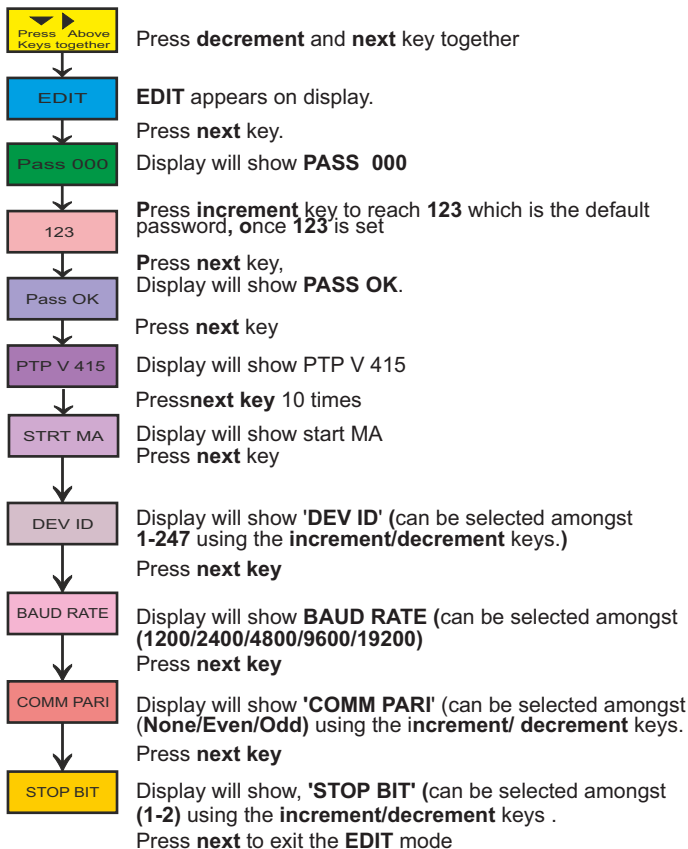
Press Above Keys together

Press decrement and next key together

EDIT

EDIT appears on display.

Press next key.

Pass 000

Display will show PASS 000

123

Press increment key to reach 123 which is the default password, once 123 is set

Press next key,
Display will show PASS OK.

Pass OK

Press next key

PTP V 415

Display will show PTP V 415

Pressnext key 10 times

STRT MA

Display will show start MA
Press next key

DEV ID

Display will show 'DEV ID' (can be selected amongst 1-247 using the increment/decrement keys.)

Press next key

BAUD RATE

Display will show BAUD RATE (can be selected amongst (1200/2400/4800/9600/19200)
Press next key

COMM PARI

Display will show 'COMM PARI' (can be selected amongst (None/Even/Odd) using the increment/ decrement keys.

Press next key

STOP BIT

Display will show, 'STOP BIT' (can be selected amongst (1-2) using the increment/decrement keys .

Press next to exit the EDIT mode